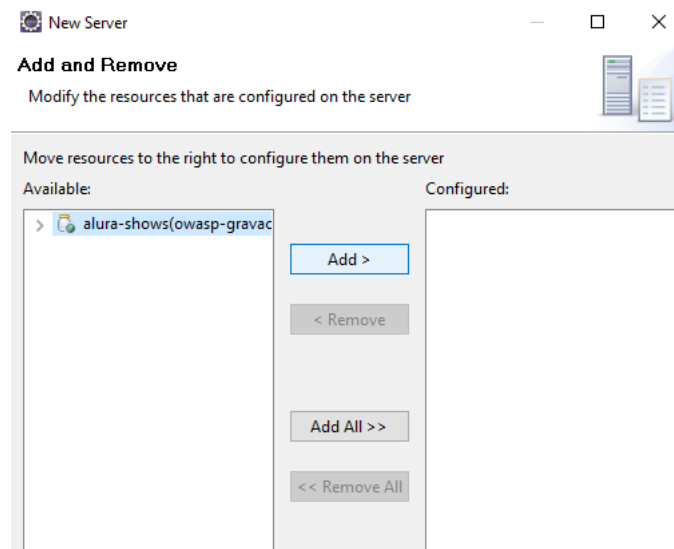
New Server

Add and Remove

Modify the resources that are configured on the server

Move resources to the right to configure them on the server

Available:

alura-shows(owasp-gravac

Configured:

Add >

< Remove

Add All >>

<< Remove All